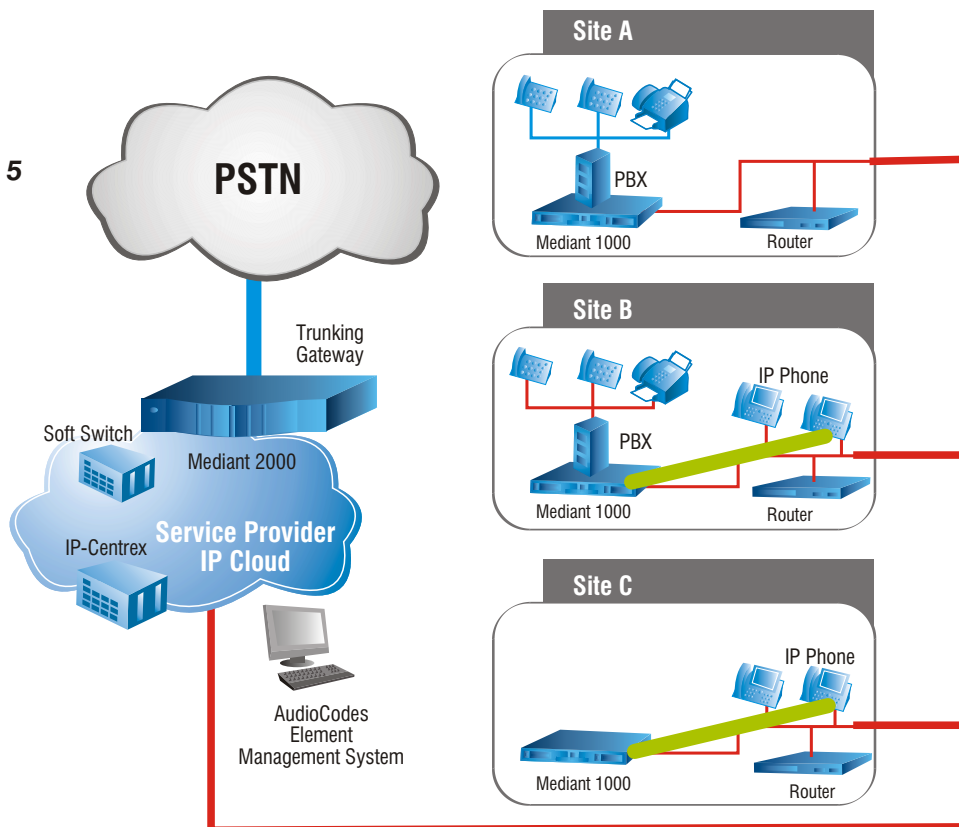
5

PSTN

Trunking Gateway

Soft Switch

Mediant 2000

IP-Centrex

Service Provider IP Cloud

AudioCodes Element Management System

Site A

PBX

Mediant 1000

Router

Site B

IP Phone

PBX

Mediant 1000

Router

Site C

IP Phone

Mediant 1000

Router